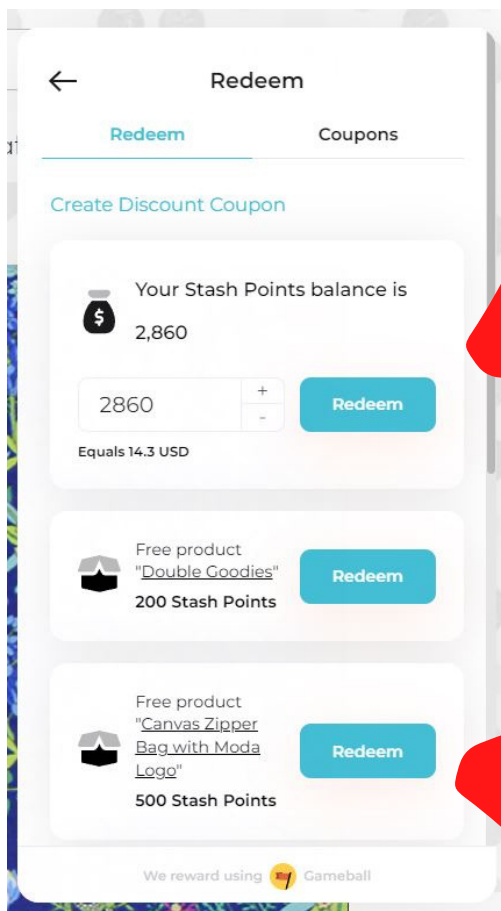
Redeem

Redeem Coupons

Create Discount Coupon

Your Stash Points balance is

2,860

2860 + -

Redeem

Equals 14.3 USD

Free product "Double Goodies"

200 Stash Points

Redeem

Free product "Canvas Zipper Bag with Moda Logo"

500 Stash Points

Redeem

We reward using Gameball